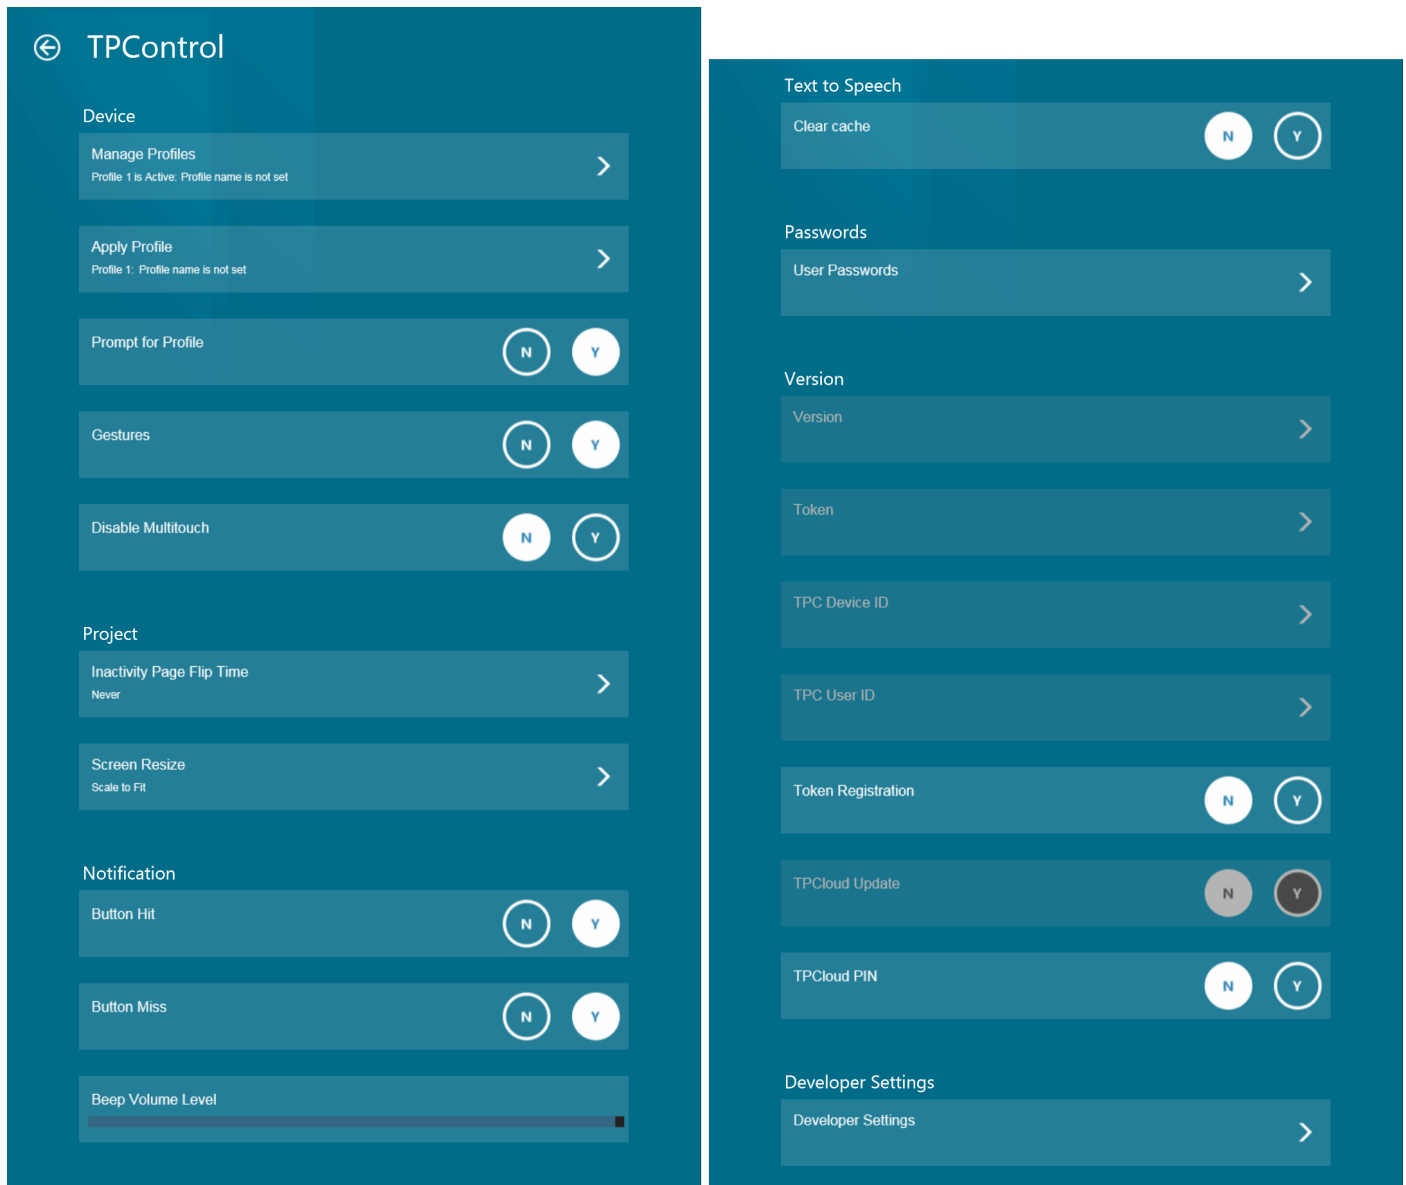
TPControl

Device

Manage Profiles
Profile 1 is Active: Profile name is not set

Apply Profile
Profile 1: Profile name is not set

Prompt for Profile N Y

Gestures N Y

Disable Multitouch N Y

Project

Inactivity Page Flip Time
Never

Screen Resize
Scale to Fit

Notification

Button Hit N Y

Button Miss N Y

Beep Volume Level

Text to Speech

Clear cache N Y

Passwords

User Passwords

Version

Version

Token

TPC Device ID

TPC User ID

Token Registration N Y

TPCloud Update N Y

TPCloud PIN N Y

Developer Settings

Developer Settings